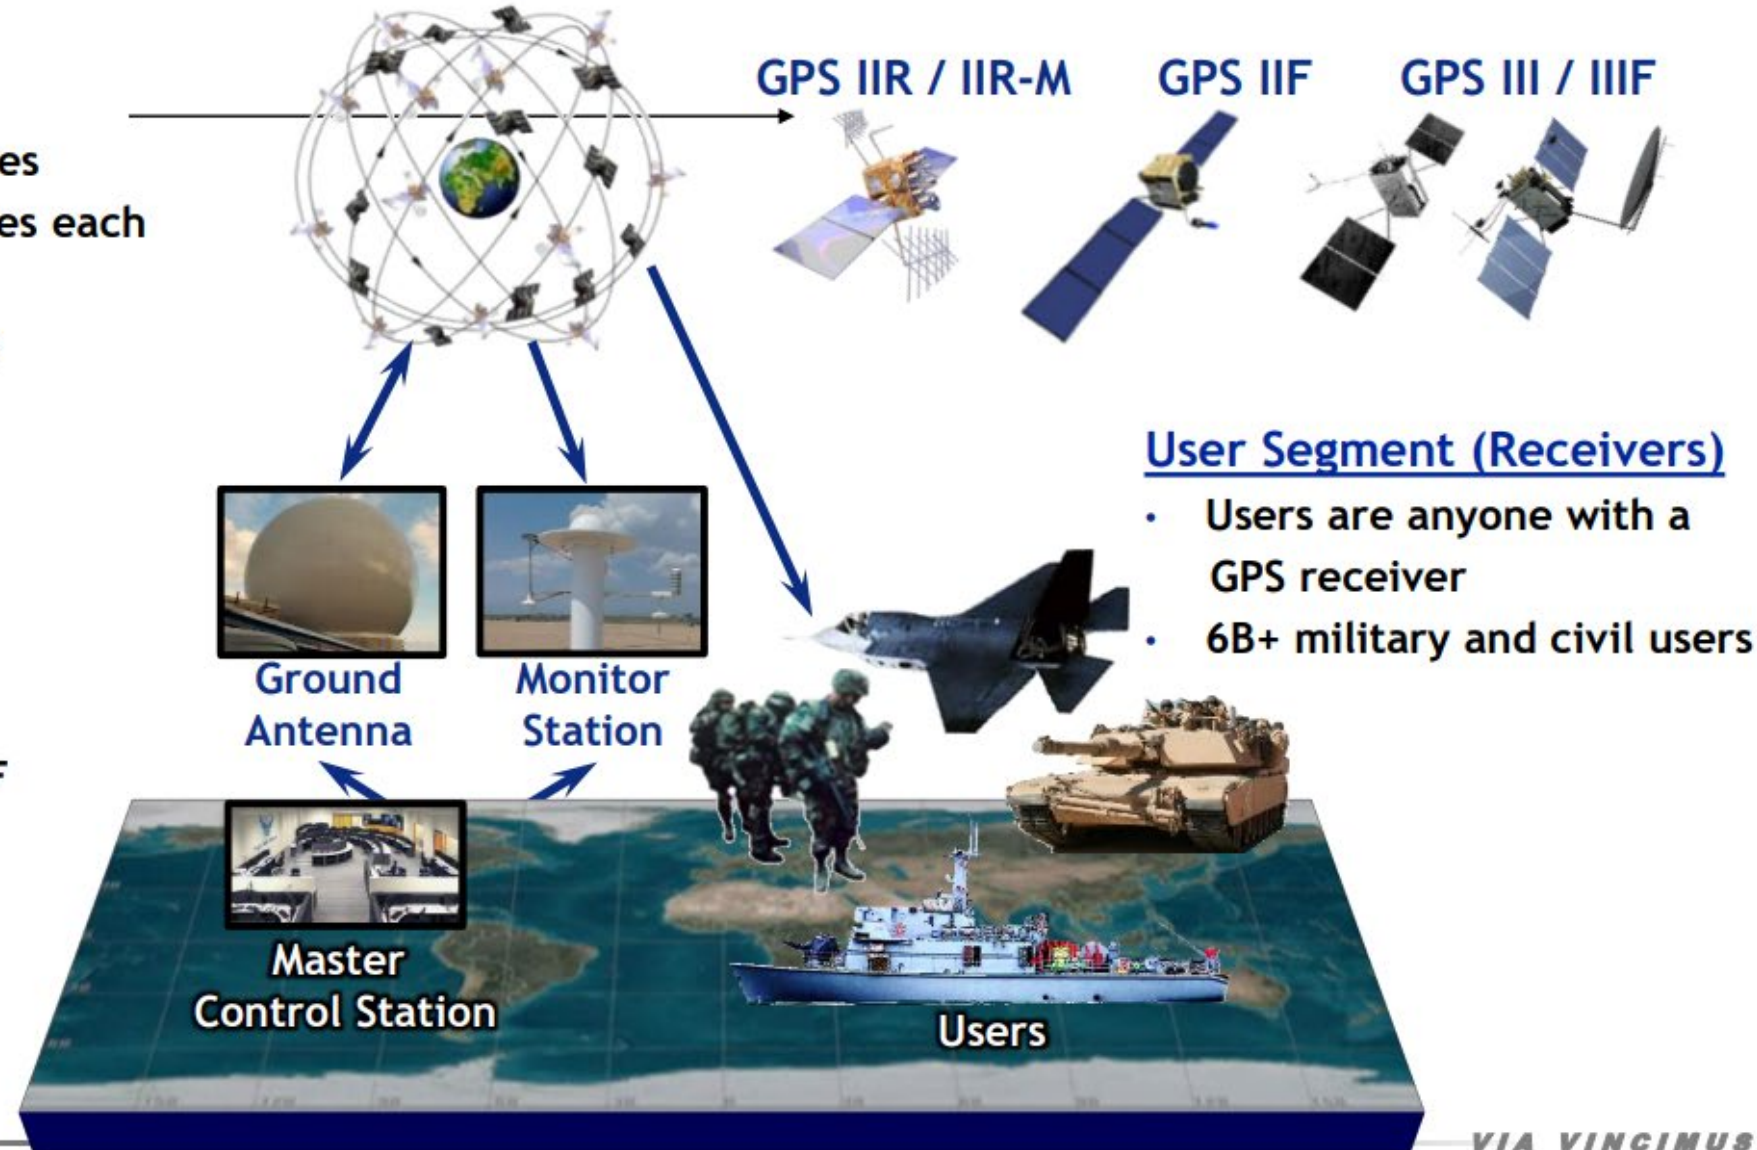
es

es each

F

GPS IIR / IIR-M GPS IIF GPS III / IIIF

User Segment (Receivers)

- Users are anyone with a GPS receiver
- 6B+ military and civil users

Ground Antenna

Monitor Station

Master Control Station

Users

VIA VINCIMUS